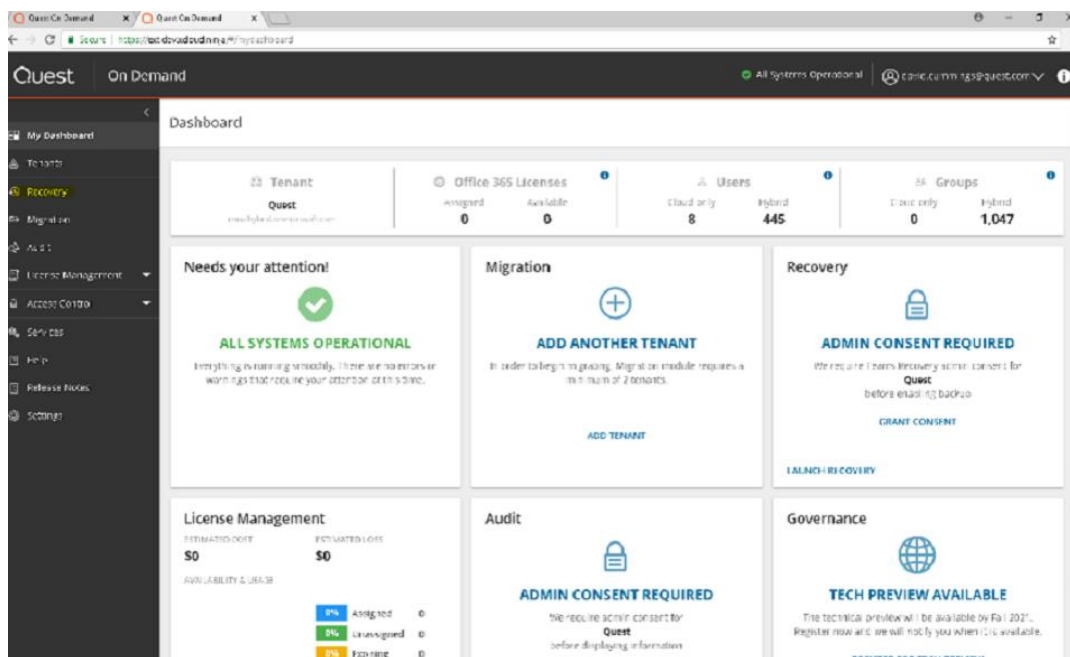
Quest On Demand × Quest On Demand ×

Secure | https://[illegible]/#/mydashboard

Quest On Demand

All Systems Operational david.cummings@quest.com

My Dashboard
Tenants
Recovery
Migration
Audit
License Management
Access Control
Services
Help
Release Notes
Settings

Dashboard

Tenant
Quest
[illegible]

Office 365 Licenses
Assigned 0
Available 0

Users
Cloud only 8
Hybrid 445

Groups
Cloud only 0
Hybrid 1,047

Needs your attention!

ALL SYSTEMS OPERATIONAL

Everything is running smoothly. There are no errors or warnings that require your attention at this time.

Migration

ADD ANOTHER TENANT

In order to begin migrating, Migration module requires a minimum of 2 tenants.

ADD TENANT

Recovery

ADMIN CONSENT REQUIRED

We require Teams Recovery admin consent for Quest before enabling backup

GRANT CONSENT

LAUNCH RECOVERY

License Management

ESTIMATED COST $0
ESTIMATED LOSS $0

AVAILABILITY & USAGE

0% Assigned 0
0% Unassigned 0
0% Expiring 0

Audit

ADMIN CONSENT REQUIRED

We require admin consent for Quest before displaying information

Governance

TECH PREVIEW AVAILABLE

The technical preview will be available by Fall 2021. Register now and we will notify you when it is available.